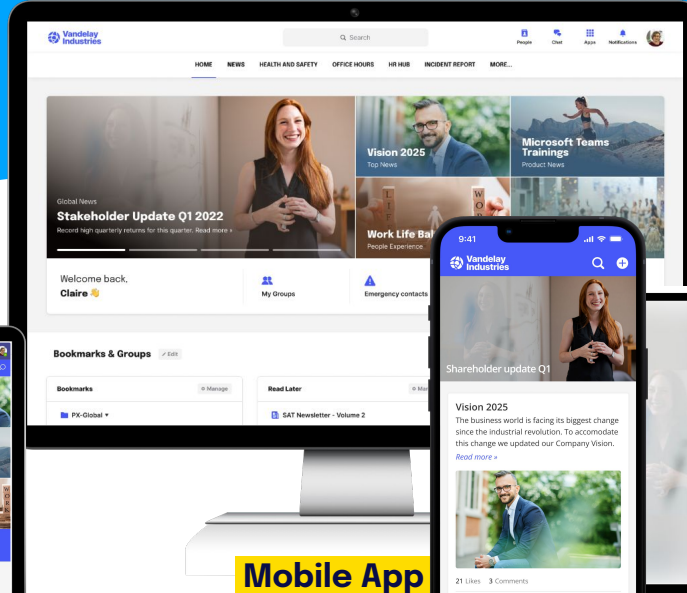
Vandelay Industries

Search

People Chat Apps Notifications

HOME NEWS HEALTH AND SAFETY OFFICE HOURS HR HUB INCIDENT REPORT MORE...

Global News
Stakeholder Update Q1 2022
Record high quarterly returns for this quarter. Read more ›

Vision 2025
Top News

Microsoft Teams Trainings
Product News

Work Life Bal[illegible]
People Experience

Welcome back.
Claire 👋

My Groups

Emergency contacts

Bookmarks & Groups Edit

Bookmarks Manage

PX-Global

Read Later Ma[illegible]

SAT Newsletter - Volume 2

9:41

Vandelay Industries

Shareholder update Q1

Vision 2025
The business world is facing its biggest change since the industrial revolution. To accomodate this change we updated our Company Vision.
Read more »

21 Likes 3 Comments

Mobile App